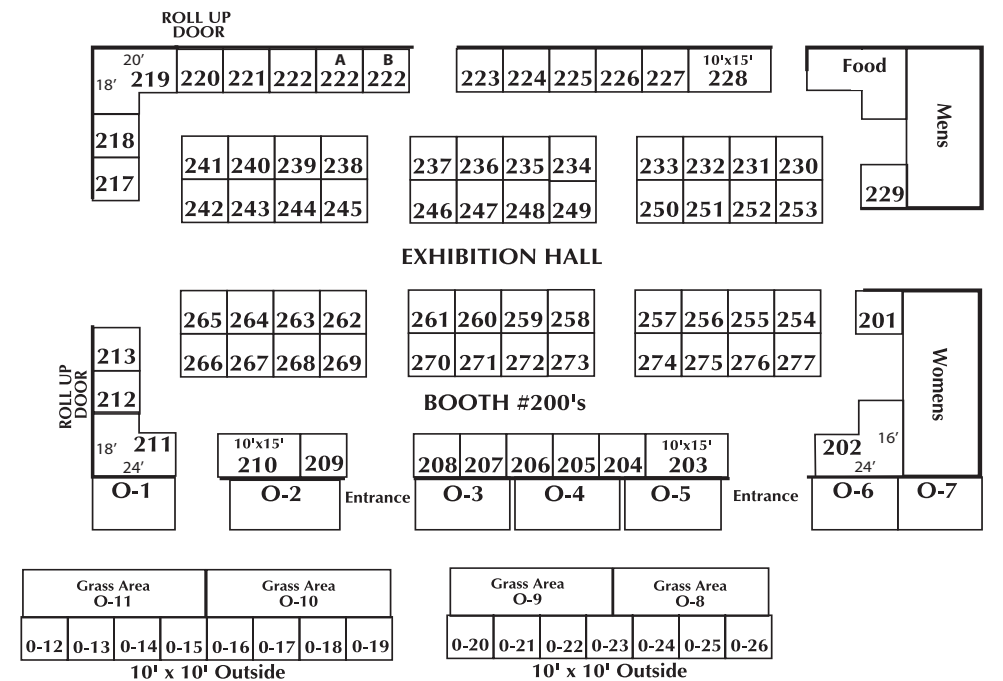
ROLL UP DOOR

20'
18'
219 220 221 222 A 222 B 222

223 224 225 226 227 10'x15' 228

Food

Mens

218
217

241 240 239 238
242 243 244 245

237 236 235 234
246 247 248 249

233 232 231 230
250 251 252 253

229

EXHIBITION HALL

265 264 263 262
266 267 268 269

261 260 259 258
270 271 272 273

257 256 255 254
274 275 276 277

201

Womens

ROLL UP DOOR

213
212

18'
211
24'

BOOTH #200's

10'x15'
210
209

208 207 206 205 204 10'x15' 203

202
16'
24'

O-1
O-2
Entrance
O-3
O-4
O-5
Entrance
O-6
O-7

Grass Area O-11
Grass Area O-10
0-12 0-13 0-14 0-15 0-16 0-17 0-18 0-19
10' x 10' Outside

Grass Area O-9
Grass Area O-8
0-20 0-21 0-22 0-23 0-24 0-25 0-26
10' x 10' Outside